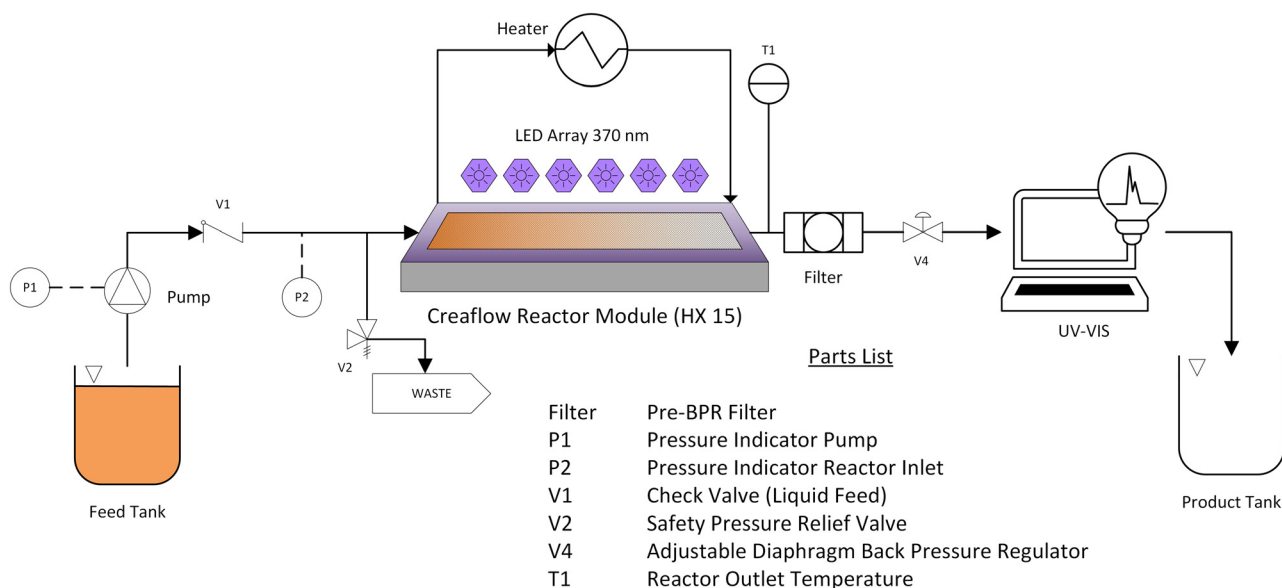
Heater

T1

LED Array 370 nm

V1

P1

Pump

P2

Creaflow Reactor Module (HX 15)

Filter

V4

UV-VIS

V2

WASTE

Feed Tank

Parts List

| | |
|---|---|
| Filter | Pre-BPR Filter |
| P1 | Pressure Indicator Pump |
| P2 | Pressure Indicator Reactor Inlet |
| V1 | Check Valve (Liquid Feed) |
| V2 | Safety Pressure Relief Valve |
| V4 | Adjustable Diaphragm Back Pressure Regulator |
| T1 | Reactor Outlet Temperature |

Product Tank